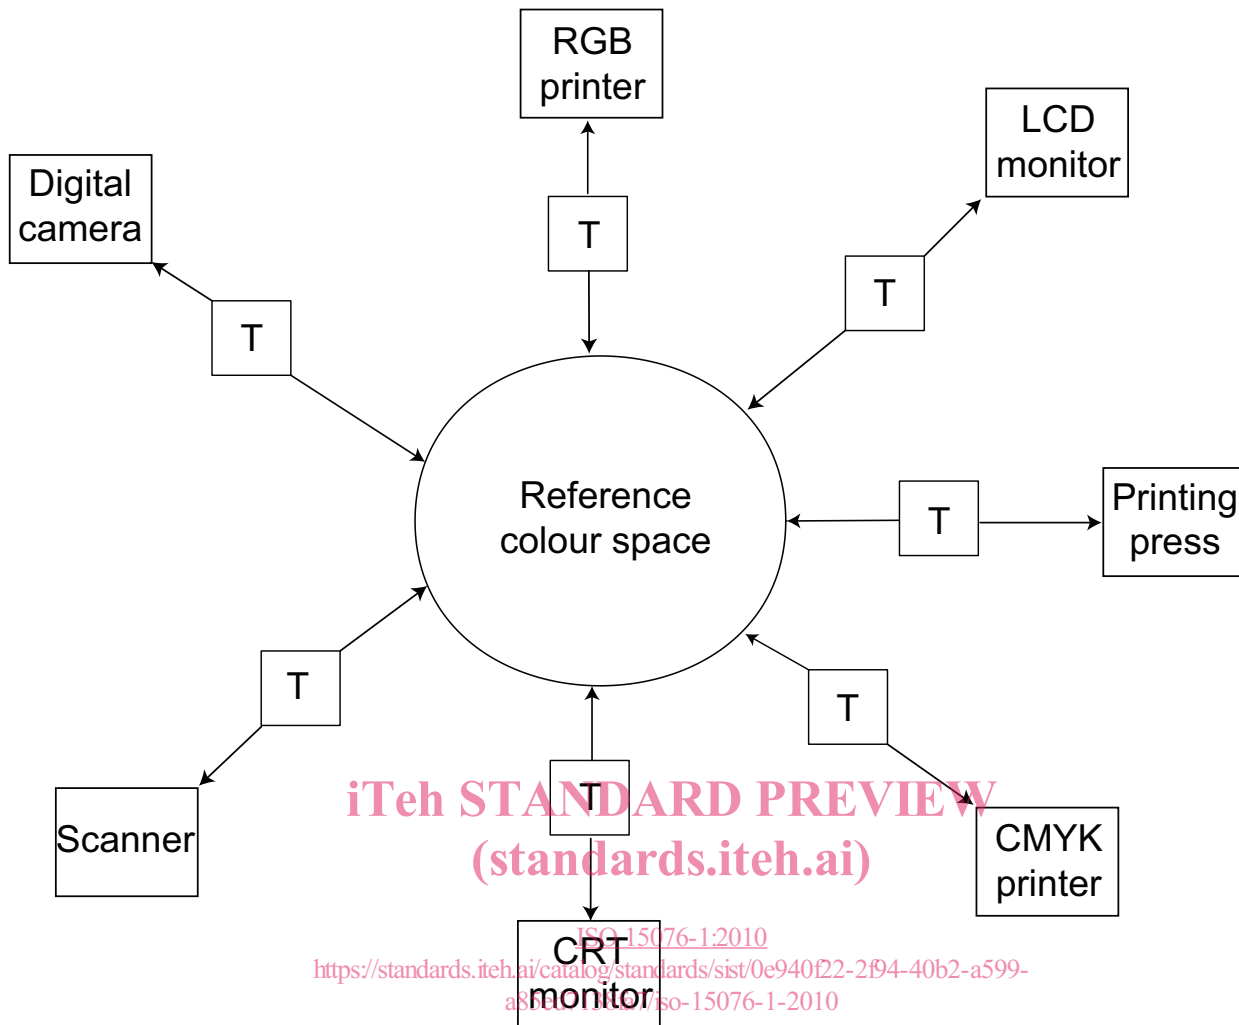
RGB printer

LCD monitor

Digital camera

T

T

T

Reference colour space

T

Printing press

T

T

T

Scanner

T

CMYK printer

CRT monitor

iTeh STANDARD PREVIEW
(standards.iteh.ai)

ISO 15076-1:2010
https://standards.iteh.ai/catalog/standards/sist/0e940f22-2f94-40b2-a599-a8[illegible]/iso-15076-1-2010